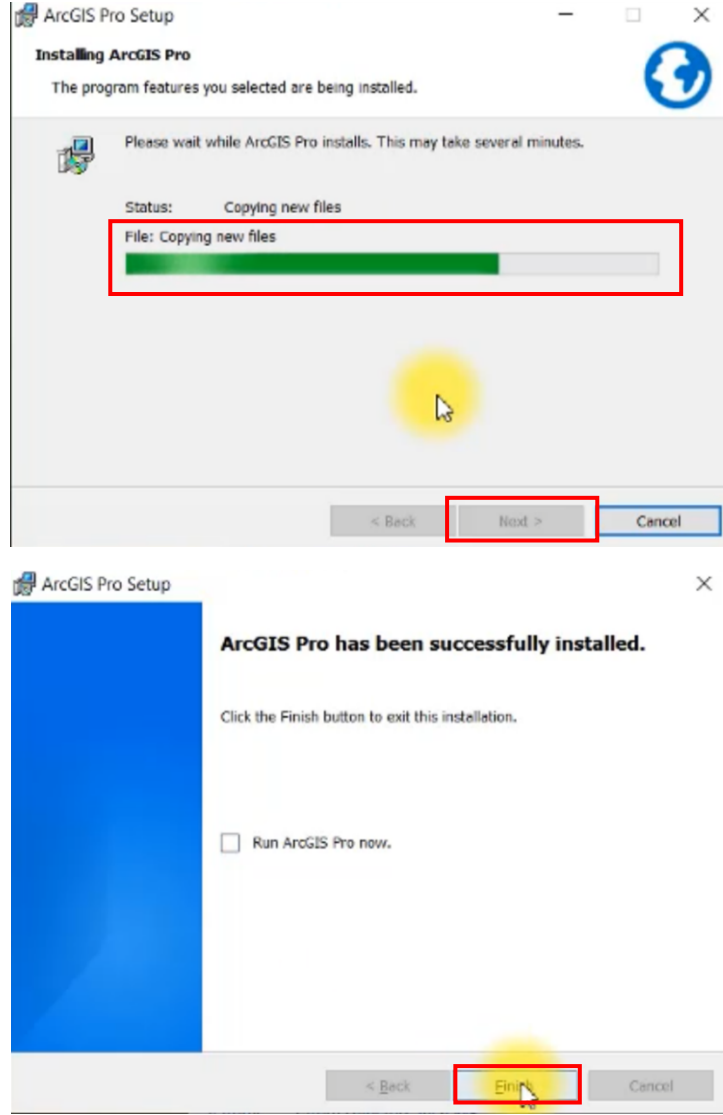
ArcGIS Pro Setup

Installing ArcGIS Pro

The program features you selected are being installed.

Please wait while ArcGIS Pro installs. This may take several minutes.

Status: Copying new files

File: Copying new files

< Back

Next >

Cancel

ArcGIS Pro Setup

ArcGIS Pro has been successfully installed.

Click the Finish button to exit this installation.

Run ArcGIS Pro now.

< Back

Finish

Cancel